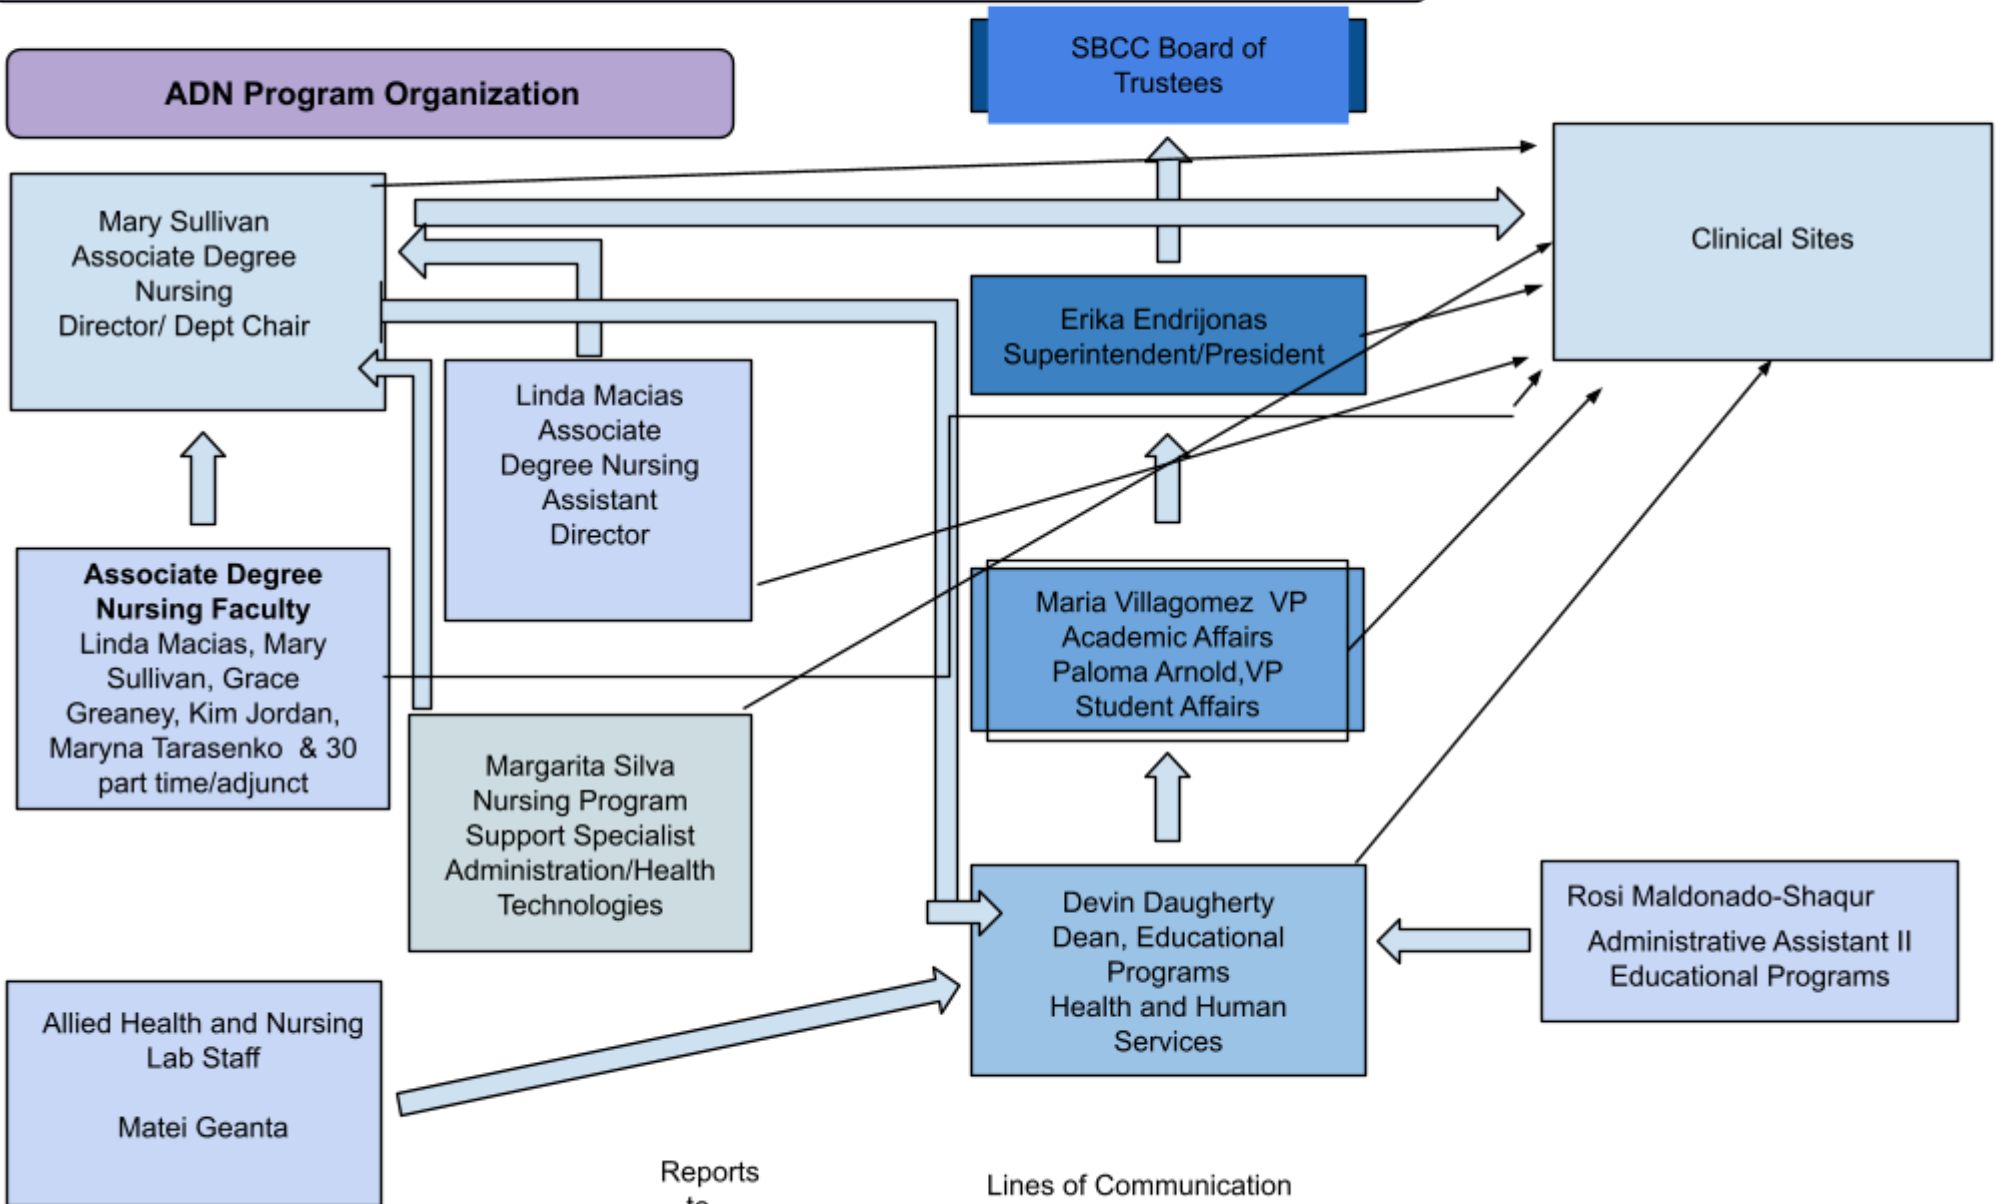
ADN Program Organization

SBCC Board of Trustees

Clinical Sites

Mary Sullivan
Associate Degree Nursing
Director/ Dept Chair

Erika Endrijonas
Superintendent/President

Linda Macias
Associate Degree Nursing
Assistant Director

Associate Degree Nursing Faculty
Linda Macias, Mary Sullivan, Grace Greaney, Kim Jordan, Maryna Tarasenko & 30 part time/adjunct

Maria Villagomez VP Academic Affairs
Paloma Arnold,VP Student Affairs

Margarita Silva
Nursing Program Support Specialist
Administration/Health Technologies

Devin Daugherty
Dean, Educational Programs
Health and Human Services

Rosi Maldonado-Shaqur
Administrative Assistant II
Educational Programs

Allied Health and Nursing Lab Staff

Matei Geanta

Reports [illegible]

Lines of Communication